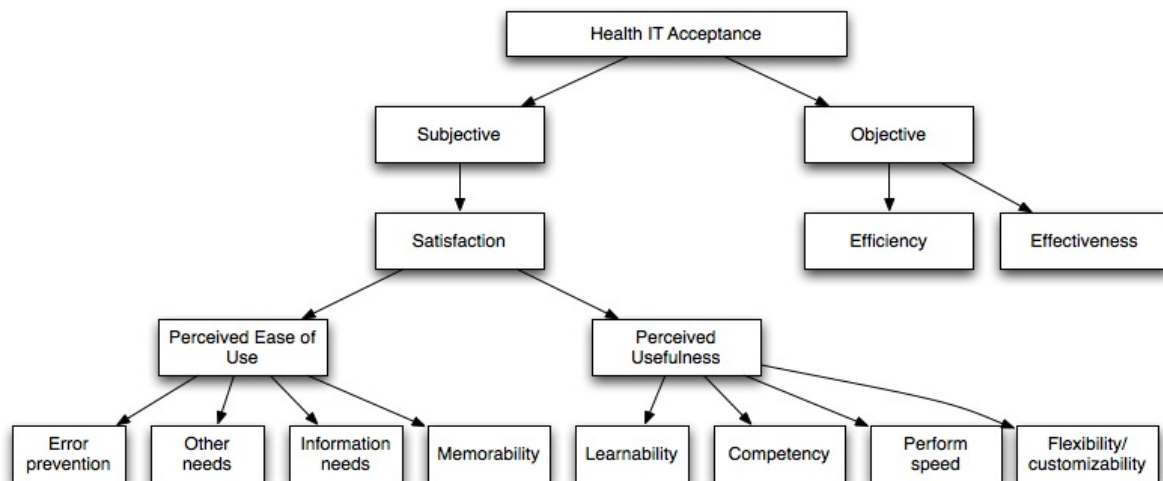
Health IT Acceptance

Subjective

Objective

Satisfaction

Efficiency

Effectiveness

Perceived Ease of Use

Perceived Usefulness

Error prevention

Other needs

Information needs

Memorability

Learnability

Competency

Perform speed

Flexibility/ customizability